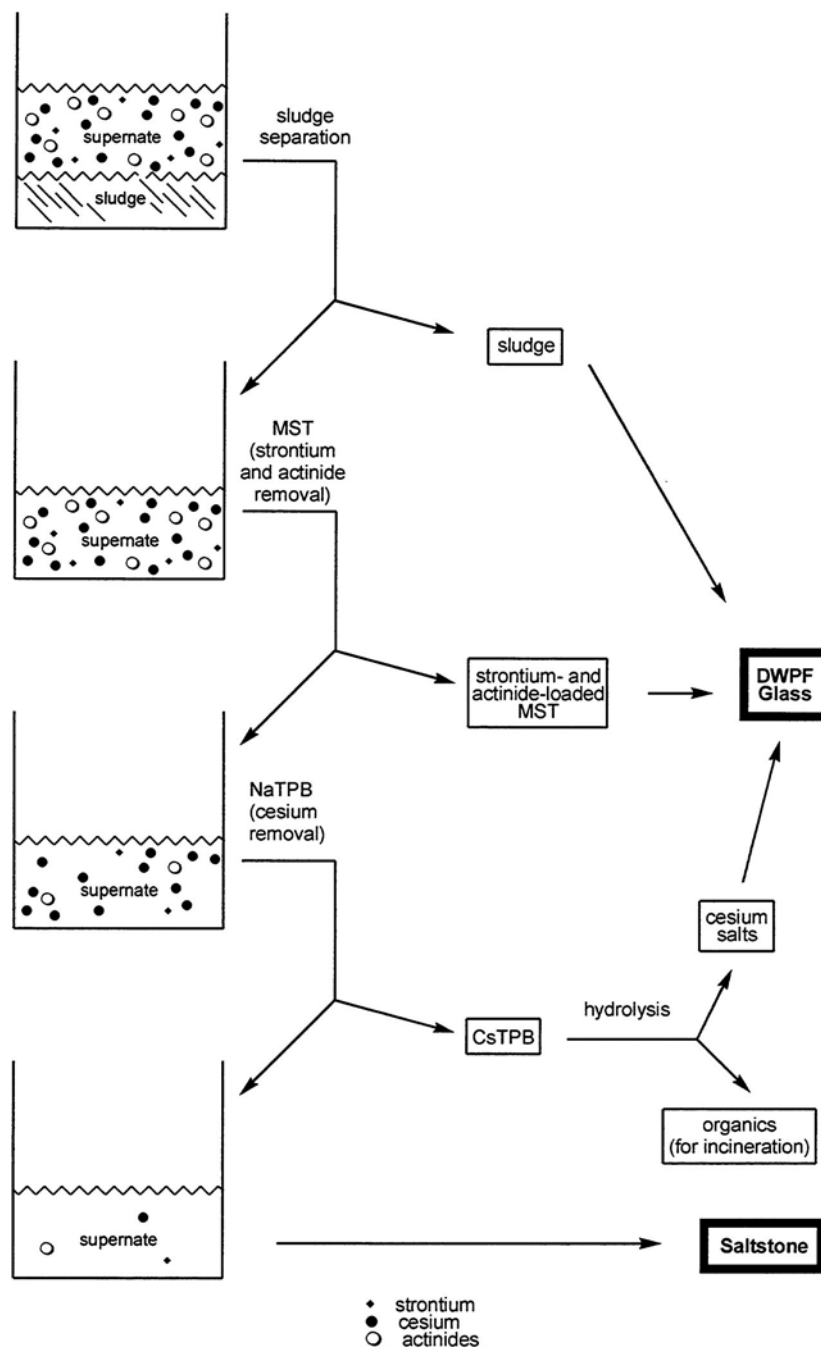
supernate

sludge

sludge separation

sludge

MST (strontium and actinide removal)

supernate

strontium- and actinide-loaded MST

DWPF Glass

NaTPB (cesium removal)

supernate

cesium salts

CsTPB

hydrolysis

organics (for incineration)

supernate

Saltstone

strontium
cesium
actinides